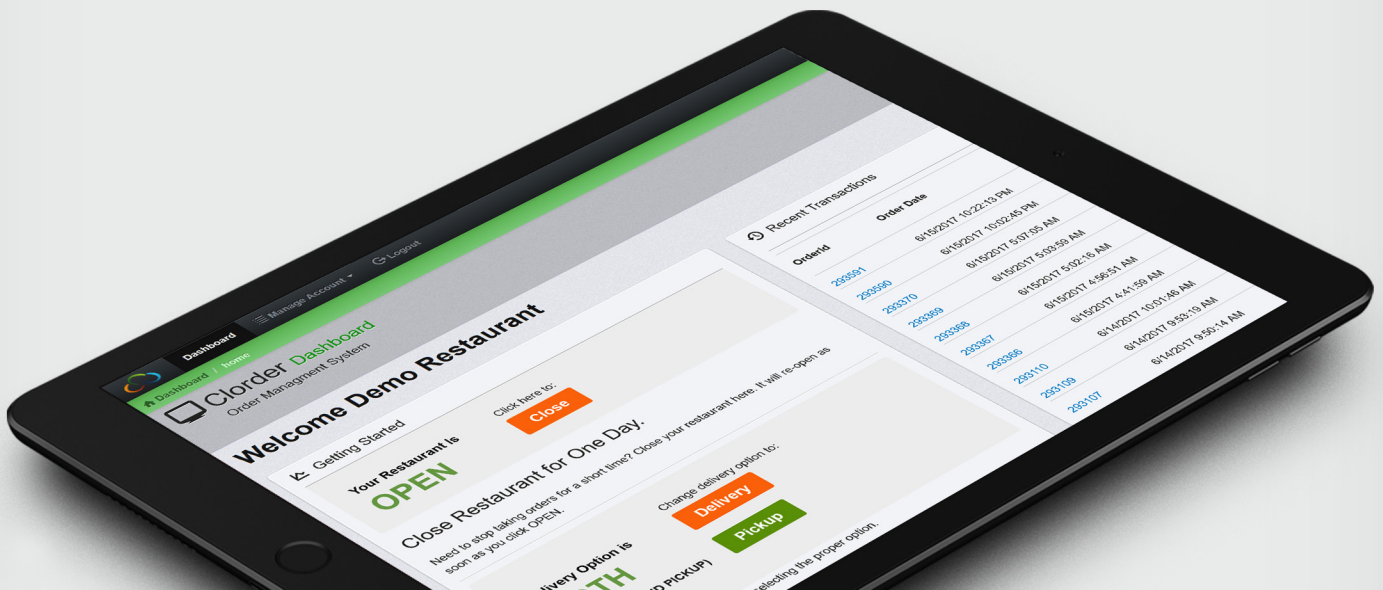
Dashboard
Manage Account
Logout
Dashboard / home
Clorder Dashboard
Order Managment System

Welcome Demo Restaurant

Getting Started

Your Restaurant Is
OPEN

Click here to:
Close

Close Restaurant for One Day.
Need to stop taking orders for a short time? Close your restaurant here. It will re-open as soon as you click OPEN.

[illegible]elivery Option is
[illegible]TH
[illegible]D PICKUP)

Change delivery option to:
Delivery
Pickup
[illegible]electing the proper option.

Recent Transactions

| OrderId | Order Date |
|---|---|
| 293591 | 6/15/2017 10:22:13 PM |
| 293590 | 6/15/2017 10:02:45 PM |
| 293370 | 6/15/2017 5:07:05 AM |
| 293369 | 6/15/2017 5:03:59 AM |
| 293368 | 6/15/2017 5:02:16 AM |
| 293367 | 6/15/2017 4:56:51 AM |
| 293366 | 6/15/2017 4:41:59 AM |
| 293110 | 6/14/2017 10:01:46 AM |
| 293109 | 6/14/2017 9:53:19 AM |
| 293107 | 6/14/2017 9:50:14 AM |